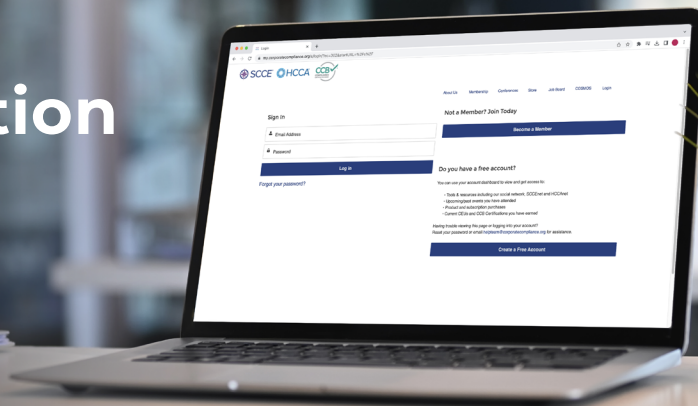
tion

Login

SCCE HCCA CCB

About Us Membership Conferences Store Job Board CCB/IOS Login

Sign In

Email Address

Password

Log in

Forgot your password?

Not a Member? Join Today

Become a Member

Do you have a free account?

You can use your account dashboard to view and get access to:

- Tools & resources including our social network, SCCEnet and HCCAnet
- Upcoming/past events you have attended
- Product and subscription purchases
- Current CEUs and CCB Certifications you have earned

Having trouble viewing this page or logging into your account?
Reset your password or email helpteam@corporatecompliance.org for assistance.

Create a Free Account